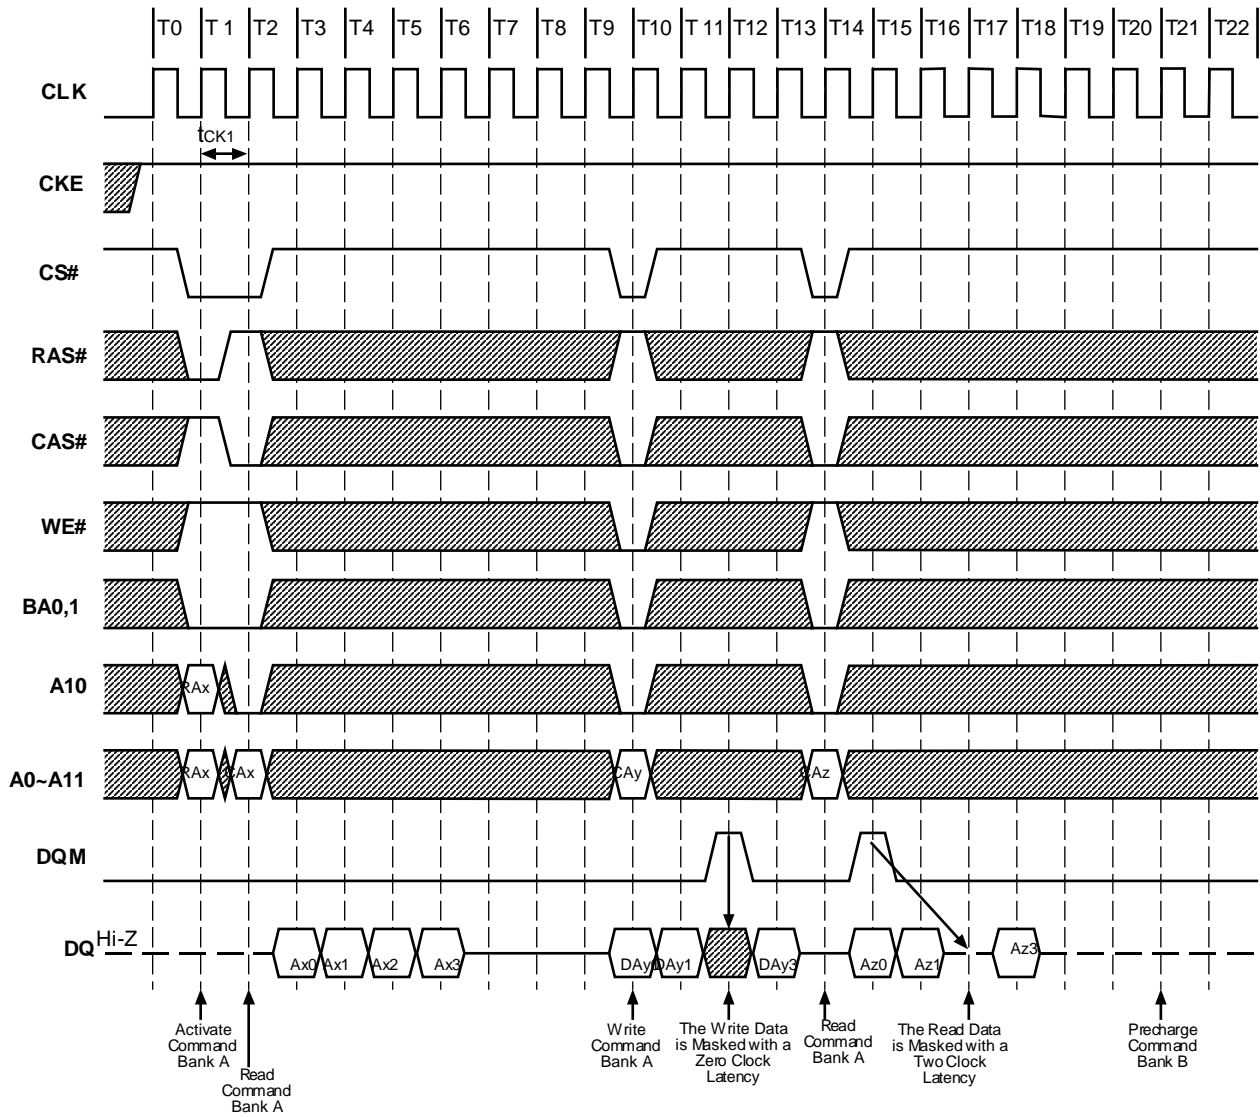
T0 T 1 T2 T3 T4 T5 T6 T7 T8 T9 T10 T 11 T12 T13 T14 T15 T16 T17 T18 T19 T20 T21 T22

CLK

$t_{CK1}$

CKE

CS#

RAS#

CAS#

WE#

BA0,1

A10

RAx

A0~A11

RAx CAx CAy CAz

DQM

DQ Hi-Z

Ax0 Ax1 Ax2 Ax3 DAy0 DAy1 DAy3 Az0 Az1 Az3

Activate Command Bank A

Read Command Bank A

Write Command Bank A

The Write Data is Masked with a Zero Clock Latency

Read Command Bank A

The Read Data is Masked with a Two Clock Latency

Precharge Command Bank B